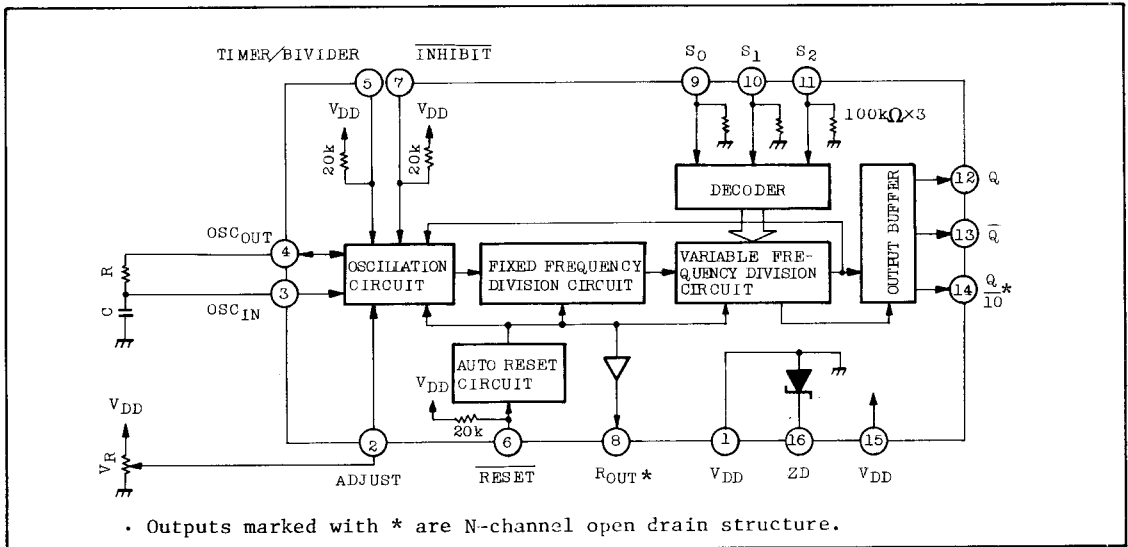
TIMER/BIVIDER $\overline{\text{INHIBIT}}$ $S_0$ $S_1$ $S_2$

5 7 9 10 11

$V_{DD}$ $V_{DD}$

20k 20k

100kΩ×3

DECODER

OUTPUT BUFFER

12 Q

13 $\overline{Q}$

14 $\frac{Q}{10}$*

$OSC_{OUT}$ 4

R

C

$OSC_{IN}$ 3

OSCILLATION CIRCUIT

FIXED FREQUENCY DIVISION CIRCUIT

VARIABLE FREQUENCY DIVISION CIRCUIT

AUTO RESET CIRCUIT

$V_{DD}$

20k

$V_{DD}$

$V_R$

2 ADJUST

6 $\overline{\text{RESET}}$

8 $R_{OUT}$*

1 $V_{DD}$

16 ZD

15 $V_{DD}$

· Outputs marked with * are N-channel open drain structure.